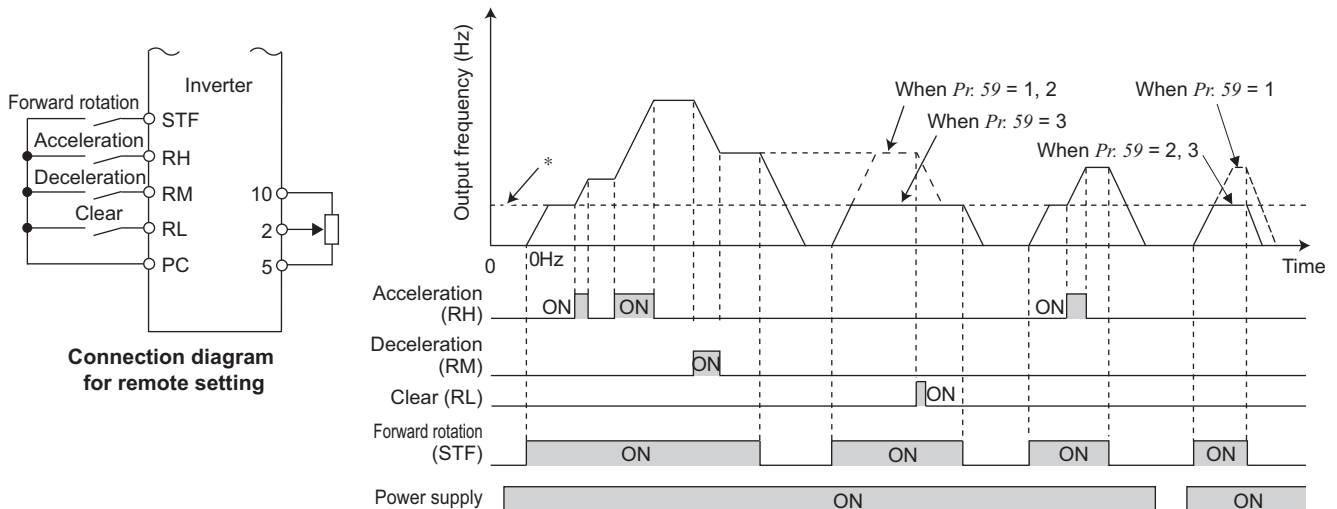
Inverter

Forward rotation STF

Acceleration RH

Deceleration RM

Clear RL

PC

10

2

5

**Connection diagram for remote setting**

Output frequency (Hz)

When *Pr. 59* = 1, 2

When *Pr. 59* = 3

When *Pr. 59* = 1

When *Pr. 59* = 2, 3

*

0

0Hz

Time

Acceleration (RH) ON ON ON

Deceleration (RM) ON

Clear (RL) ON

Forward rotation (STF) ON ON ON ON

Power supply ON ON